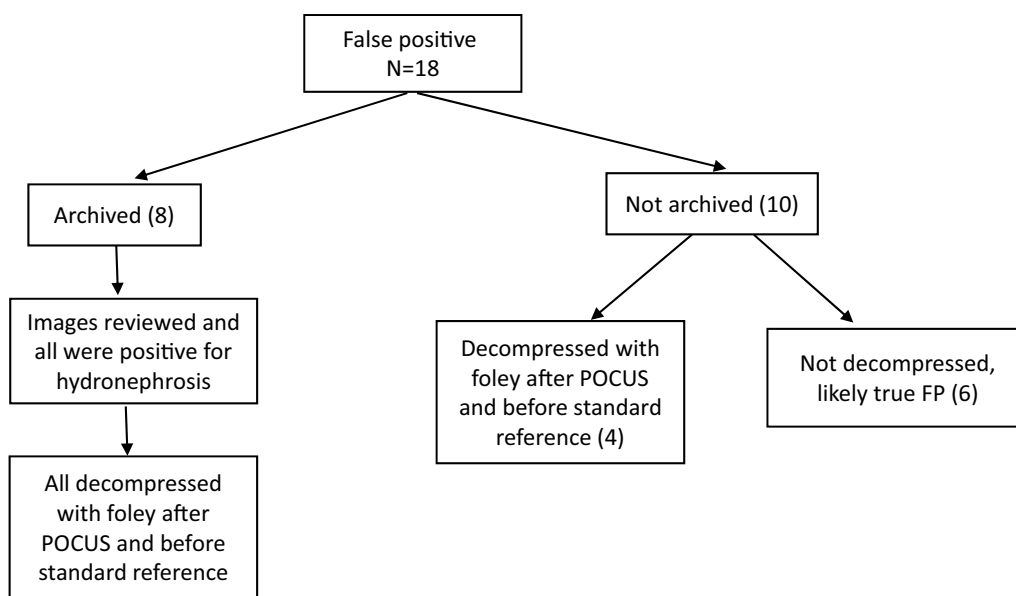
False positive
N=18

Archived (8)

Not archived (10)

Images reviewed and all were positive for hydronephrosis

Decompressed with foley after POCUS and before standard reference (4)

Not decompressed, likely true FP (6)

All decompressed with foley after POCUS and before standard reference